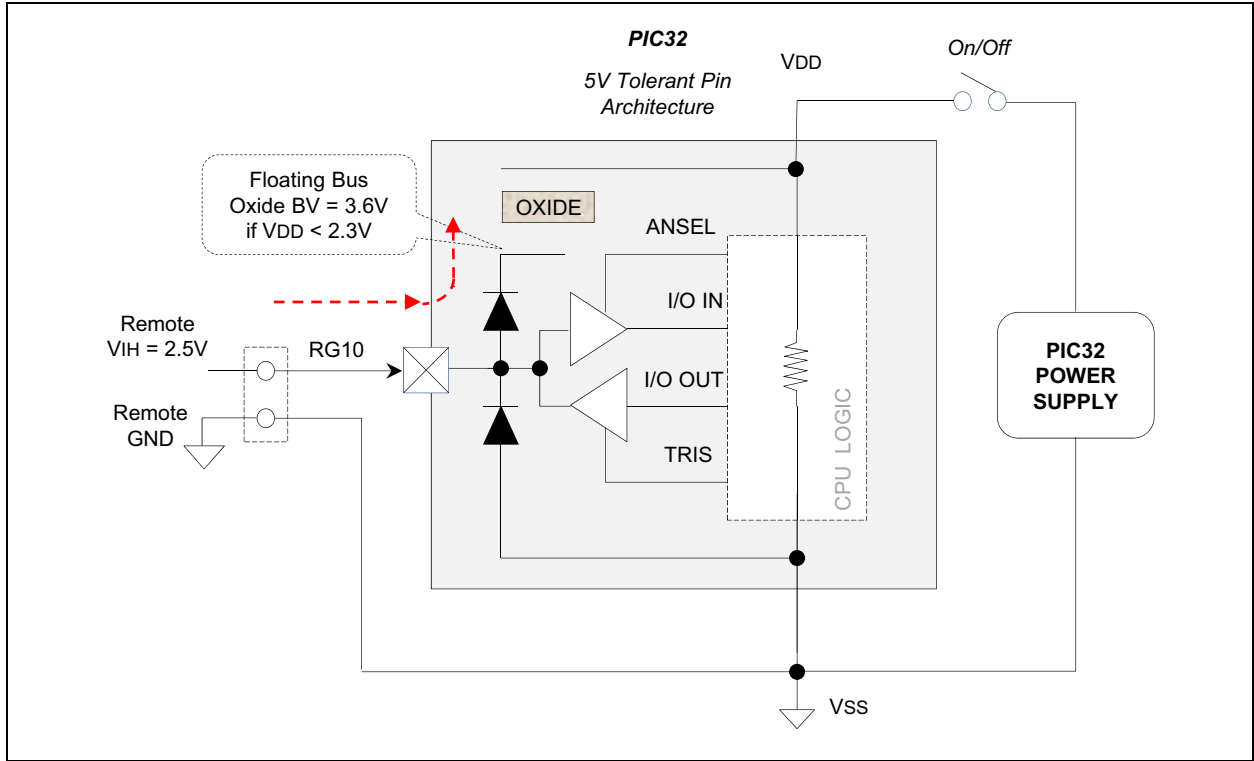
PIC32

5V Tolerant Pin Architecture

VDD

On/Off

Floating Bus
Oxide BV = 3.6V
if VDD < 2.3V

OXIDE

ANSEL

I/O IN

I/O OUT

TRIS

CPU LOGIC

Remote
VIH = 2.5V

RG10

Remote
GND

PIC32
POWER
SUPPLY

VSS